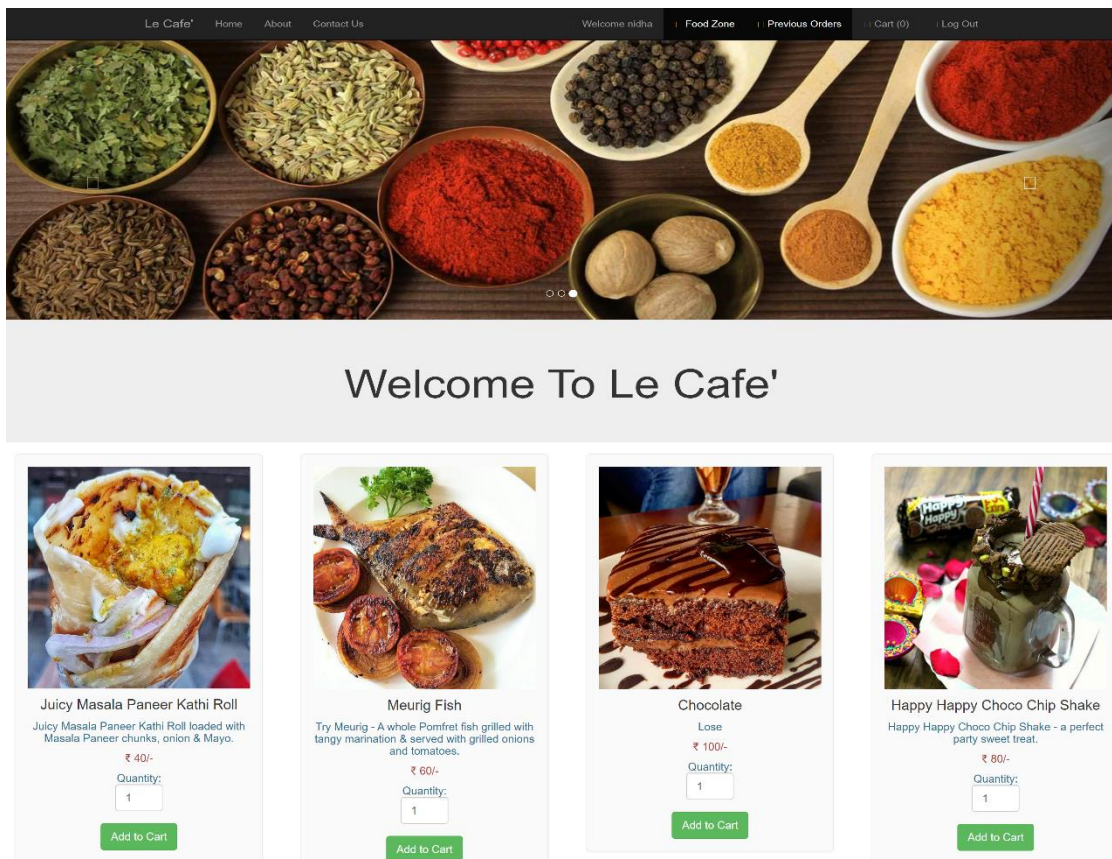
Le Cafe' Home About Contact Us Welcome nidha Food Zone Previous Orders Cart (0) Log Out

Welcome To Le Cafe'

Juicy Masala Paneer Kathi Roll
Juicy Masala Paneer Kathi Roll loaded with Masala Paneer chunks, onion & Mayo.
₹ 40/-
Quantity:
1
Add to Cart

Meurig Fish
Try Meurig - A whole Pomfret fish grilled with tangy marination & served with grilled onions and tomatoes.
₹ 60/-
Quantity:
1
Add to Cart

Chocolate
Lose
₹ 100/-
Quantity:
1
Add to Cart

Happy Happy Choco Chip Shake
Happy Happy Choco Chip Shake - a perfect party sweet treat.
₹ 80/-
Quantity:
1
Add to Cart